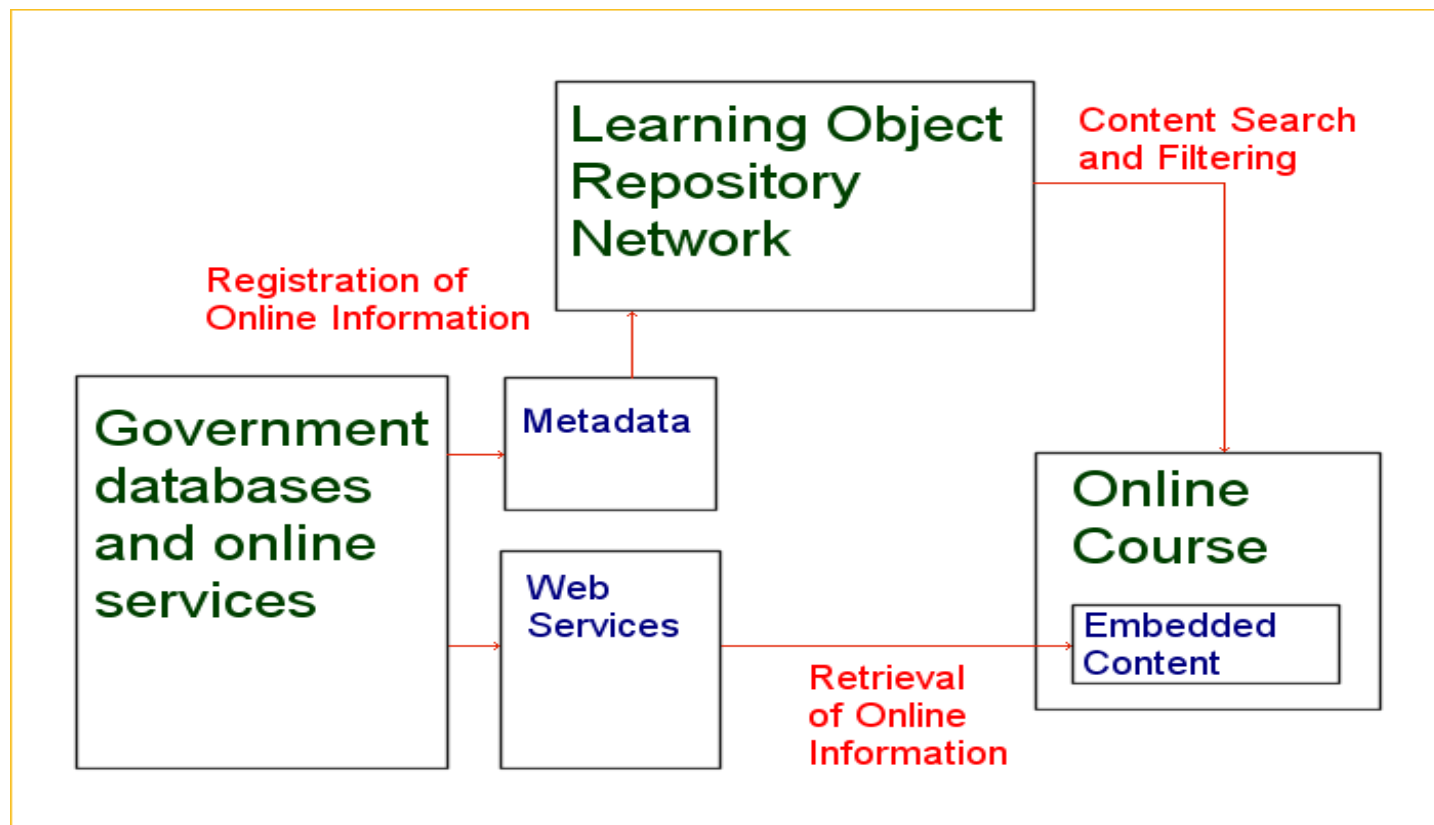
Learning Object Repository Network

Content Search and Filtering

Registration of Online Information

Government databases and online services

Metadata

Web Services

Online Course

Embedded Content

Retrieval of Online Information